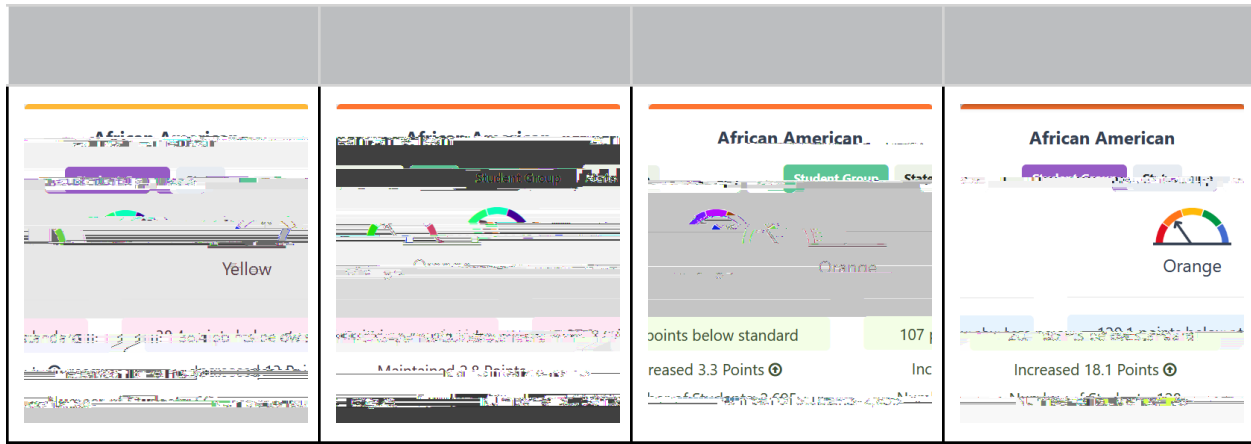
African American

Yellow

African American

Student Group

Maintained 2.8 Points

African American

Student Group

State

Orange

points below standard

107

Increased 3.3 Points

Inc

African American

Student Group

Orange

Increased 18.1 Points